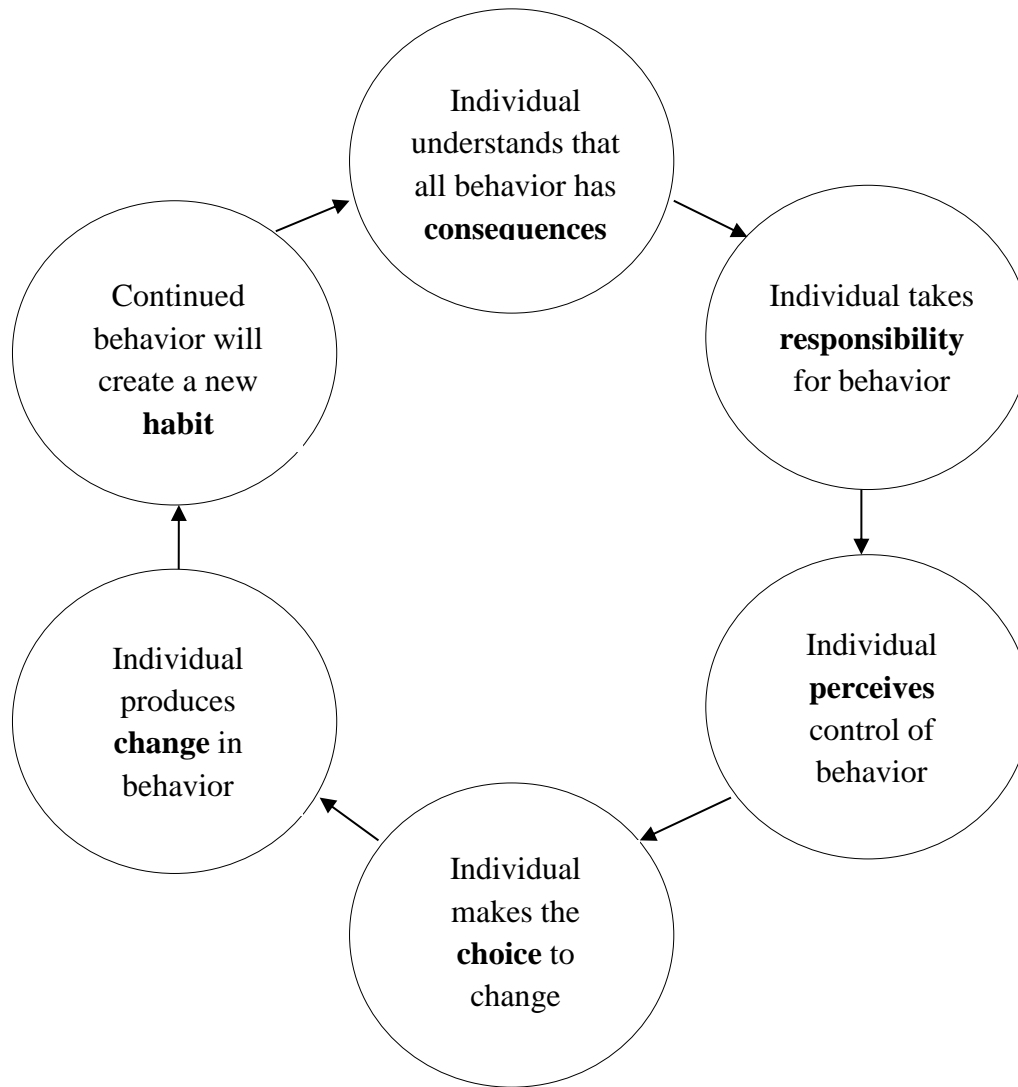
Individual understands that all behavior has **consequences**

Individual takes **responsibility** for behavior

Individual **perceives** control of behavior

Individual makes the **choice** to change

Individual produces **change** in behavior

Continued behavior will create a new **habit**